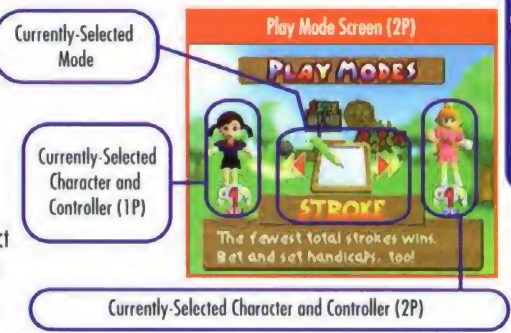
Play Mode Screen (2P)

Currently-Selected Mode

PLAY MODES

Currently-Selected Character and Controller (1P)

1

STROKE

1

The fewest total strokes wins. Bet and set handicaps, too!

ct

Currently-Selected Character and Controller (2P)